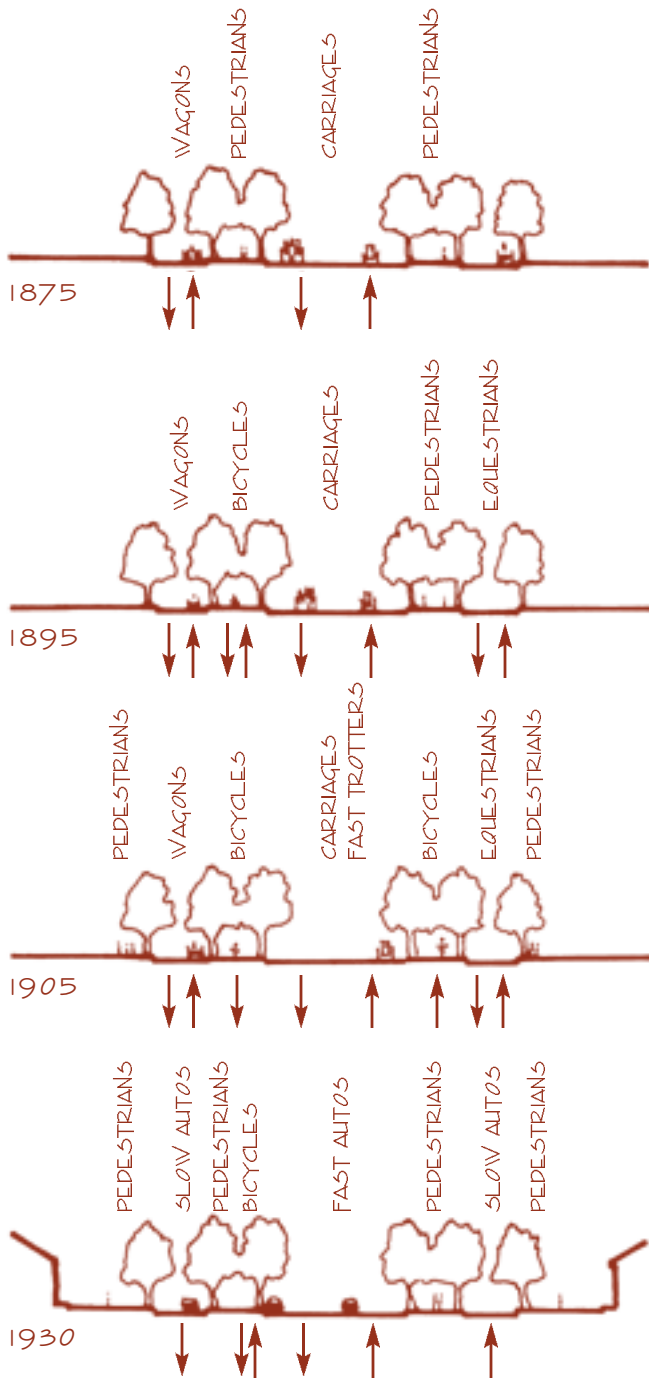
WAGONS PEDESTRIANS CARRIAGES PEDESTRIANS

1875

WAGONS BICYCLES CARRIAGES PEDESTRIANS EQUESTRIANS

1895

PEDESTRIANS WAGONS BICYCLES CARRIAGES FAST TROTTERS BICYCLES EQUESTRIANS PEDESTRIANS

1905

PEDESTRIANS SLOW AUTOS PEDESTRIANS BICYCLES FAST AUTOS PEDESTRIANS SLOW AUTOS PEDESTRIANS

1930